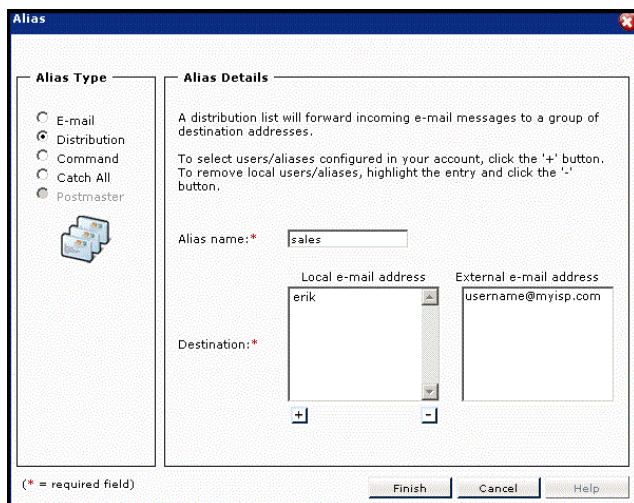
Alias

Alias Type

E-mail
Distribution
Command
Catch All
Postmaster

Alias Details

A distribution list will forward incoming e-mail messages to a group of destination addresses.

To select users/aliases configured in your account, click the '+' button. To remove local users/aliases, highlight the entry and click the '-' button.

Alias name:* sales

Local e-mail address
External e-mail address

erik
username@myisp.com

Destination:*

+
-

(* = required field)

Finish
Cancel
Help